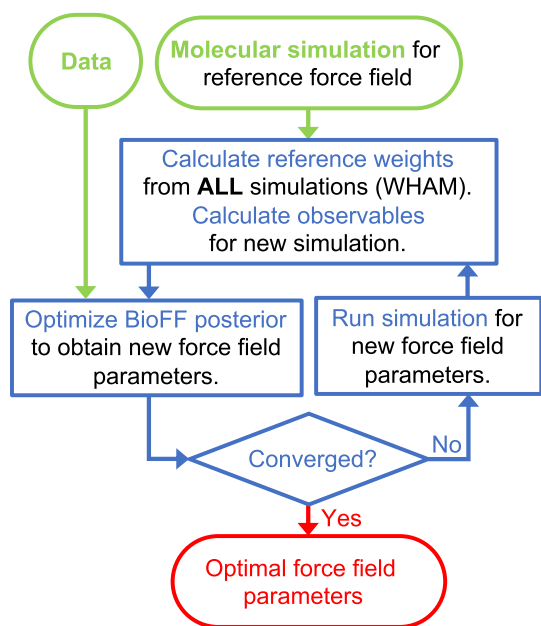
Data

Molecular simulation for reference force field

Calculate reference weights from ALL simulations (WHAM). Calculate observables for new simulation.

Optimize BioFF posterior to obtain new force field parameters.

Run simulation for new force field parameters.

Converged?

No

Yes

Optimal force field parameters